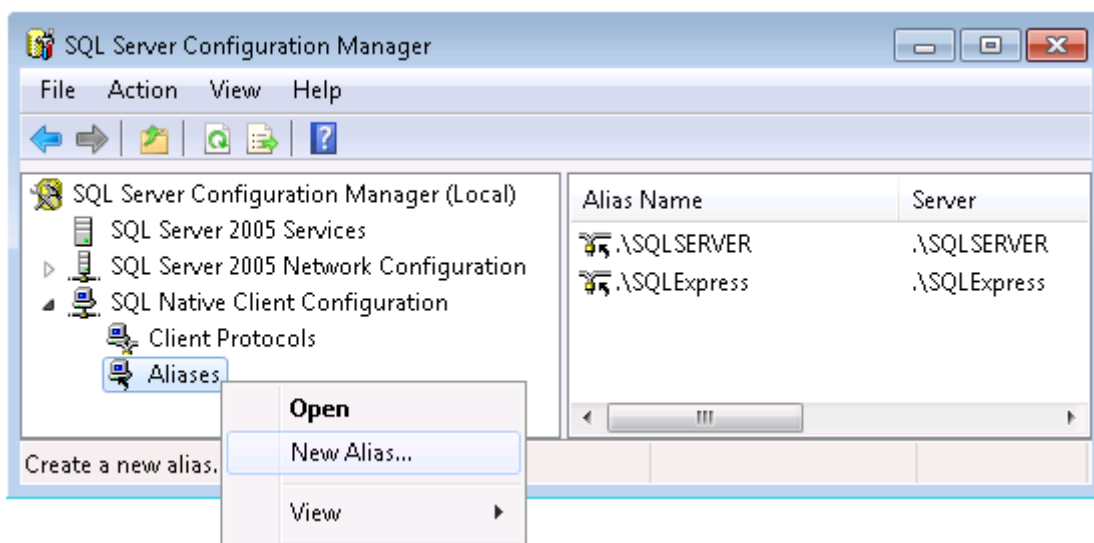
SQL Server Configuration Manager

File Action View Help

SQL Server Configuration Manager (Local)
SQL Server 2005 Services
SQL Server 2005 Network Configuration
SQL Native Client Configuration
Client Protocols
Aliases

| Alias Name | Server |
|---|---|
| .\SQLSERVER | .\SQLSERVER |
| .\SQLExpress | .\SQLExpress |

Open
New Alias...
View

Create a new alias.